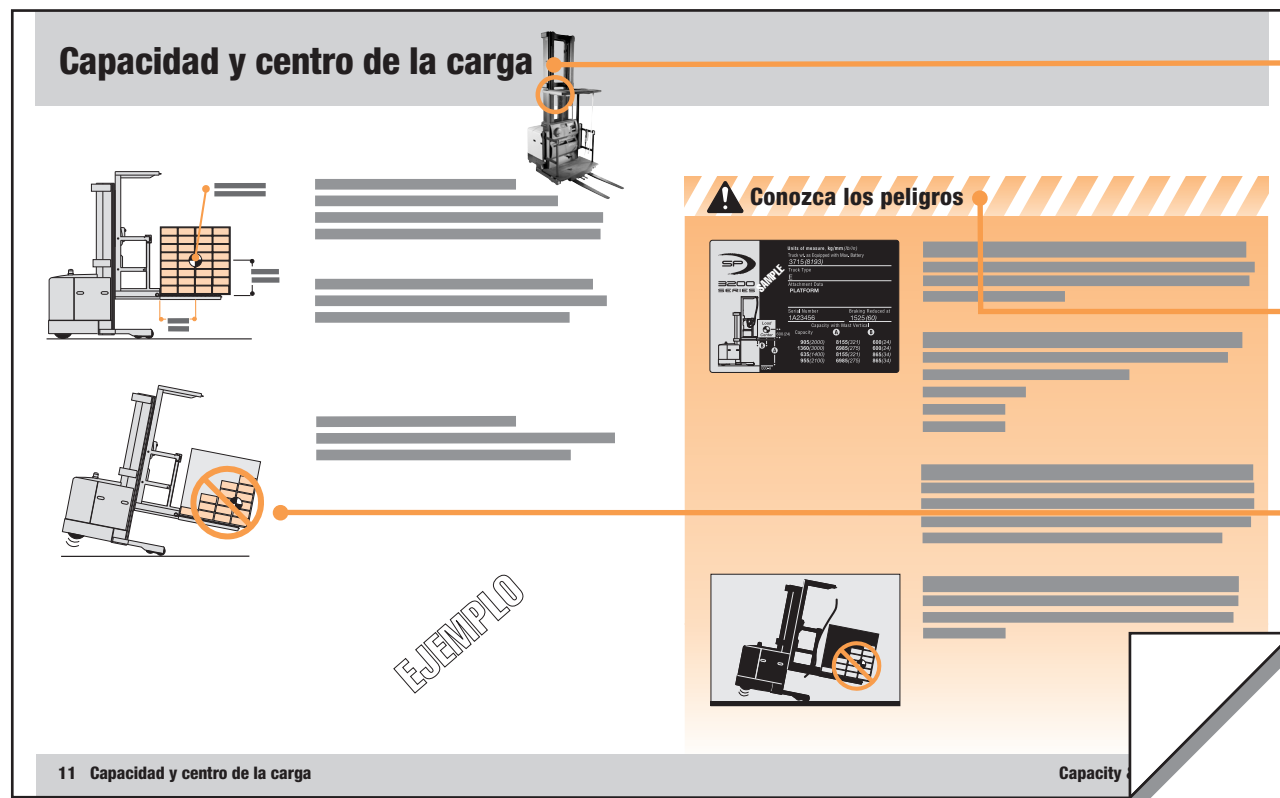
Capacidad y centro de la carga

Conozca los peligros

SP
3200 SERIES
SAMPLE
Units of measure kg/mm (lb/in)
Truck wt. as Equipped with Max. Battery
3715 (8193)
Truck Type
E
Attachment Data
PLATFORM
Serial Number
1A23456
Braking Reduced at
1525 (60)
Capacity with Mast Vertical
Capacity
A
B
905 (2000)
6155 (221)
600 (24)
1360 (3000)
6985 (275)
600 (24)
635 (1400)
6155 (221)
865 (34)
955 (2100)
6985 (275)
865 (34)

EJEMPLO

11 Capacidad y centro de la carga

Capacity &